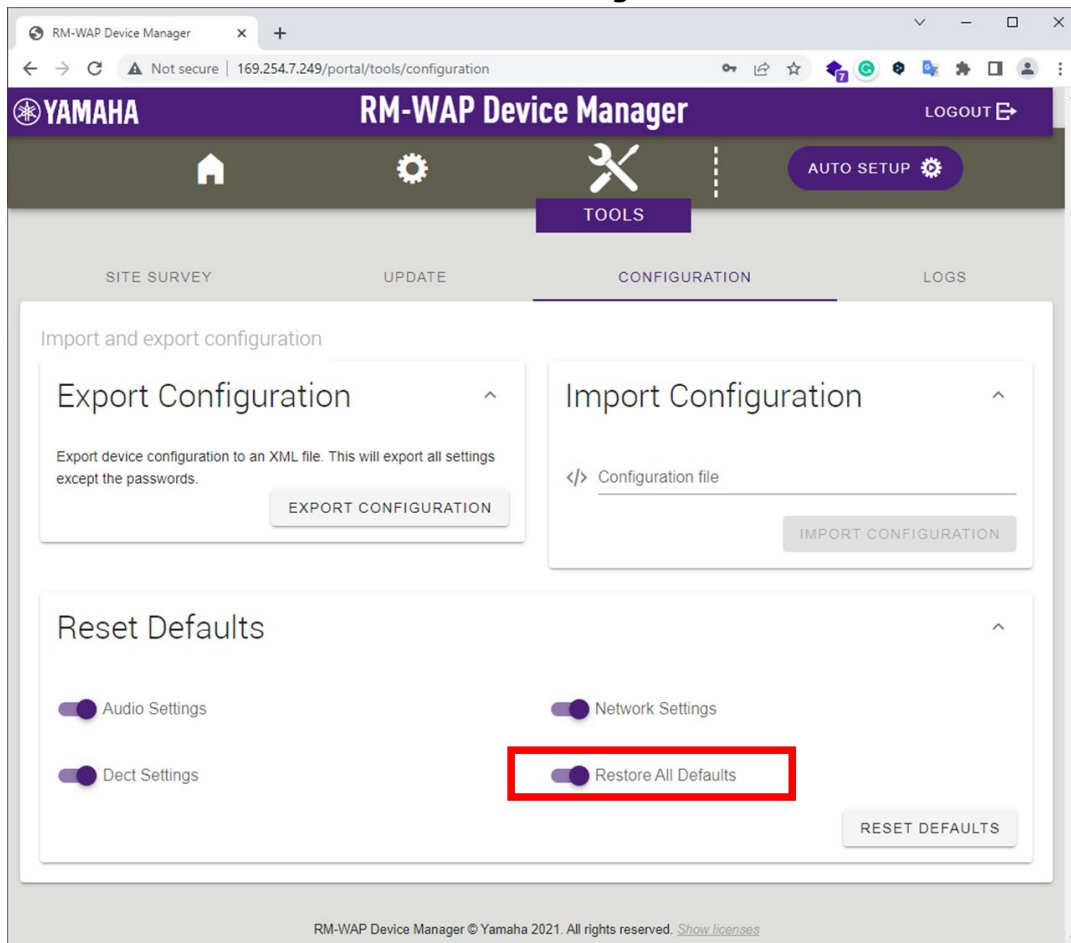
RM-WAP Device Manager

Not secure | 169.254.7.249/portal/tools/configuration

YAMAHA RM-WAP Device Manager LOGOUT

AUTO SETUP

TOOLS

SITE SURVEY UPDATE CONFIGURATION LOGS

Import and export configuration

Export Configuration

Export device configuration to an XML file. This will export all settings except the passwords.

EXPORT CONFIGURATION

Import Configuration

Configuration file

IMPORT CONFIGURATION

Reset Defaults

Audio Settings

Network Settings

Dect Settings

Restore All Defaults

RESET DEFAULTS

RM-WAP Device Manager © Yamaha 2021. All rights reserved. Show licenses